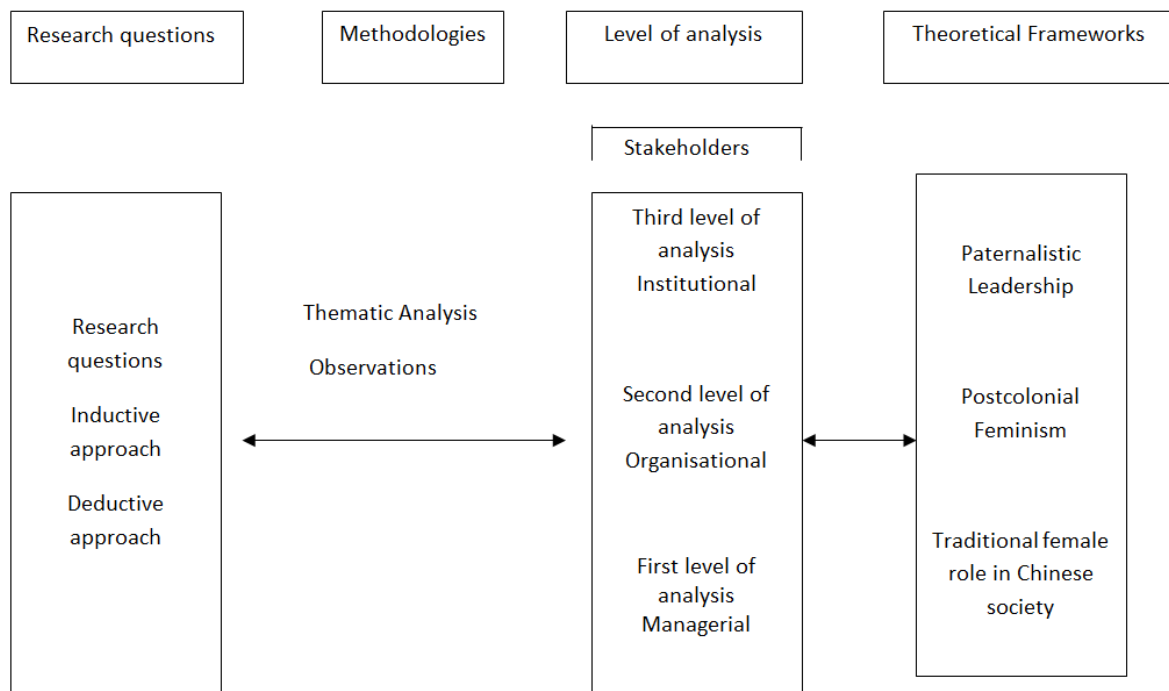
Research questions

Methodologies

Level of analysis

Theoretical Frameworks

Stakeholders

Research questions

Inductive approach

Deductive approach

Thematic Analysis

Observations

Third level of analysis Institutional

Second level of analysis Organisational

First level of analysis Managerial

Paternalistic Leadership

Postcolonial Feminism

Traditional female role in Chinese society